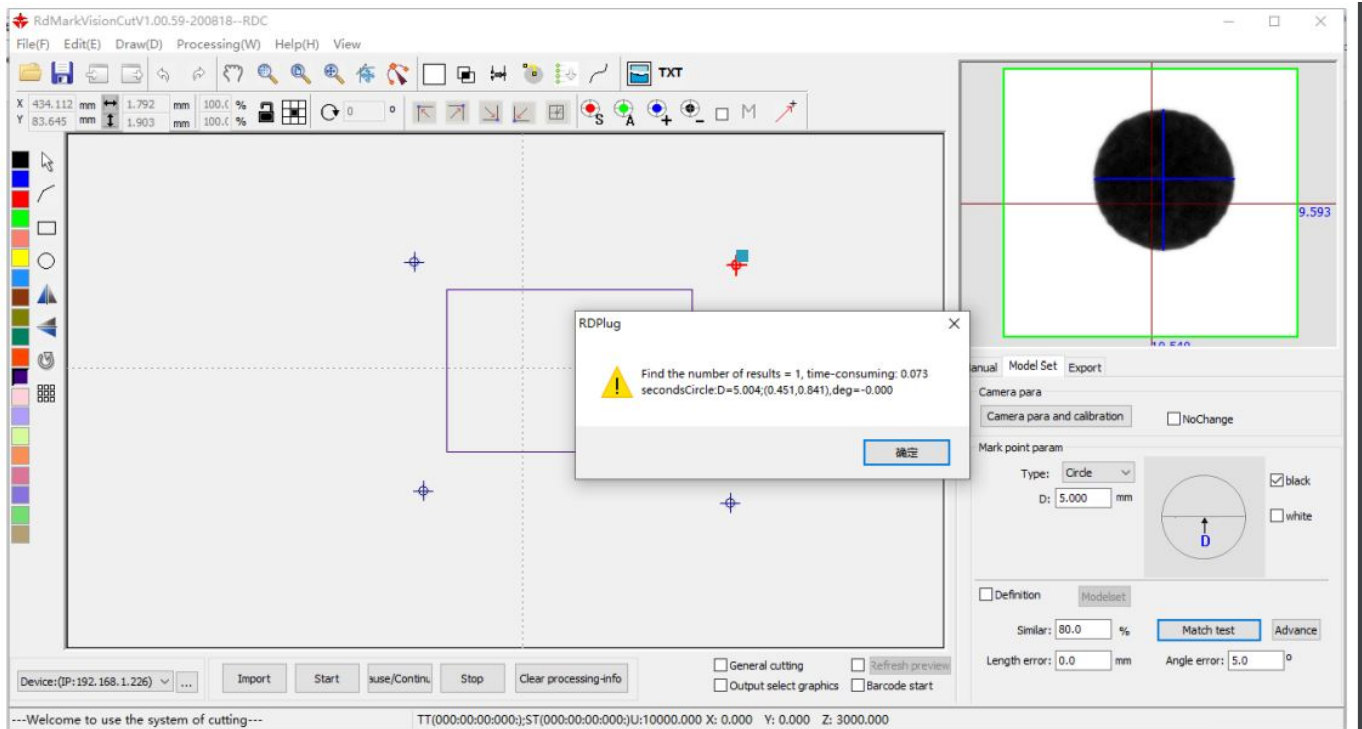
RdMarkVisionCutV1.00.59-200818--RDC

File(F) Edit(E) Draw(D) Processing(W) Help(H) View

TXT

X 434.112 mm 1.792 mm 100.0 %
Y 83.645 mm 1.903 mm 100.0 %

0 °

S A + - M

9.593

10.540

RDPlug

Find the number of results = 1, time-consuming: 0.073 secondsCircle:D=5.004;(0.451,0.841),deg=-0.000

确定

anual Model Set Export

Camera para

Camera para and calibration

NoChange

Mark point param

Type: Circle

D: 5.000 mm

black

white

D

Definition

Modelset

Similar: 80.0 %

Match test

Advance

Length error: 0.0 mm

Angle error: 5.0 °

Device:(IP:192.168.1.226)

...

Import

Start

ause/Continu

Stop

Clear processing-info

General cutting

Refresh preview

Output select graphics

Barcode start

---Welcome to use the system of cutting---

TT(000:00:00:000:);ST(000:00:00:000:)U:10000.000 X: 0.000 Y: 0.000 Z: 3000.000